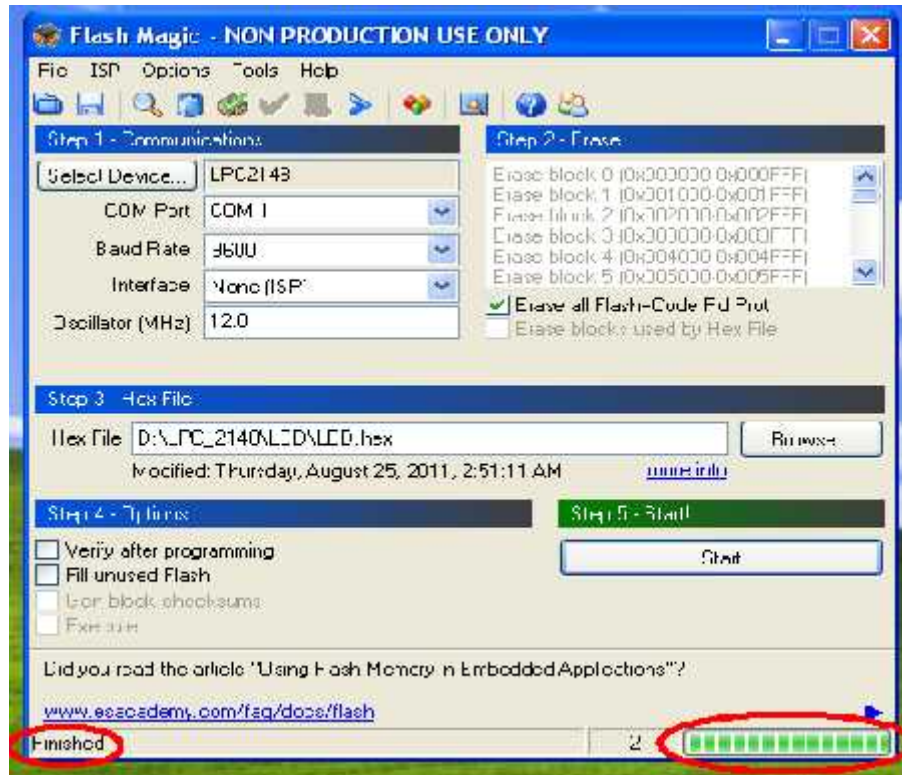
Flash Magic - NON PRODUCTION USE ONLY

File ISP Options Tools Help

Step 1 - Communications

Select Device... LPC2148

COM Port COM 1

Baud Rate 9600

Interface None (ISP)

Oscillator (MHz) 12.0

Step 2 - Erase

Erase block 0 (0x000000-0x000FFF)
Erase block 1 (0x001000-0x001FFF)
Erase block 2 (0x002000-0x002FFF)
Erase block 3 (0x003000-0x003FFF)
Erase block 4 (0x004000-0x004FFF)
Erase block 5 (0x005000-0x005FFF)

Erase all Flash+Code Rd Prot

Erase blocks used by Hex File

Step 3 - Hex File

Hex File D:\LPC_2148\LED\LED.hex Browse...

Modified: Thursday, August 25, 2011, 2:51:11 AM more info

Step 4 - Options

Verify after programming
Fill unused Flash
Gen block checksums
Execute

Step 5 - Start!

Start

Did you read the article "Using Flash Memory in Embedded Applications"?

www.esacademy.com/faq/docs/flash

Finished 2